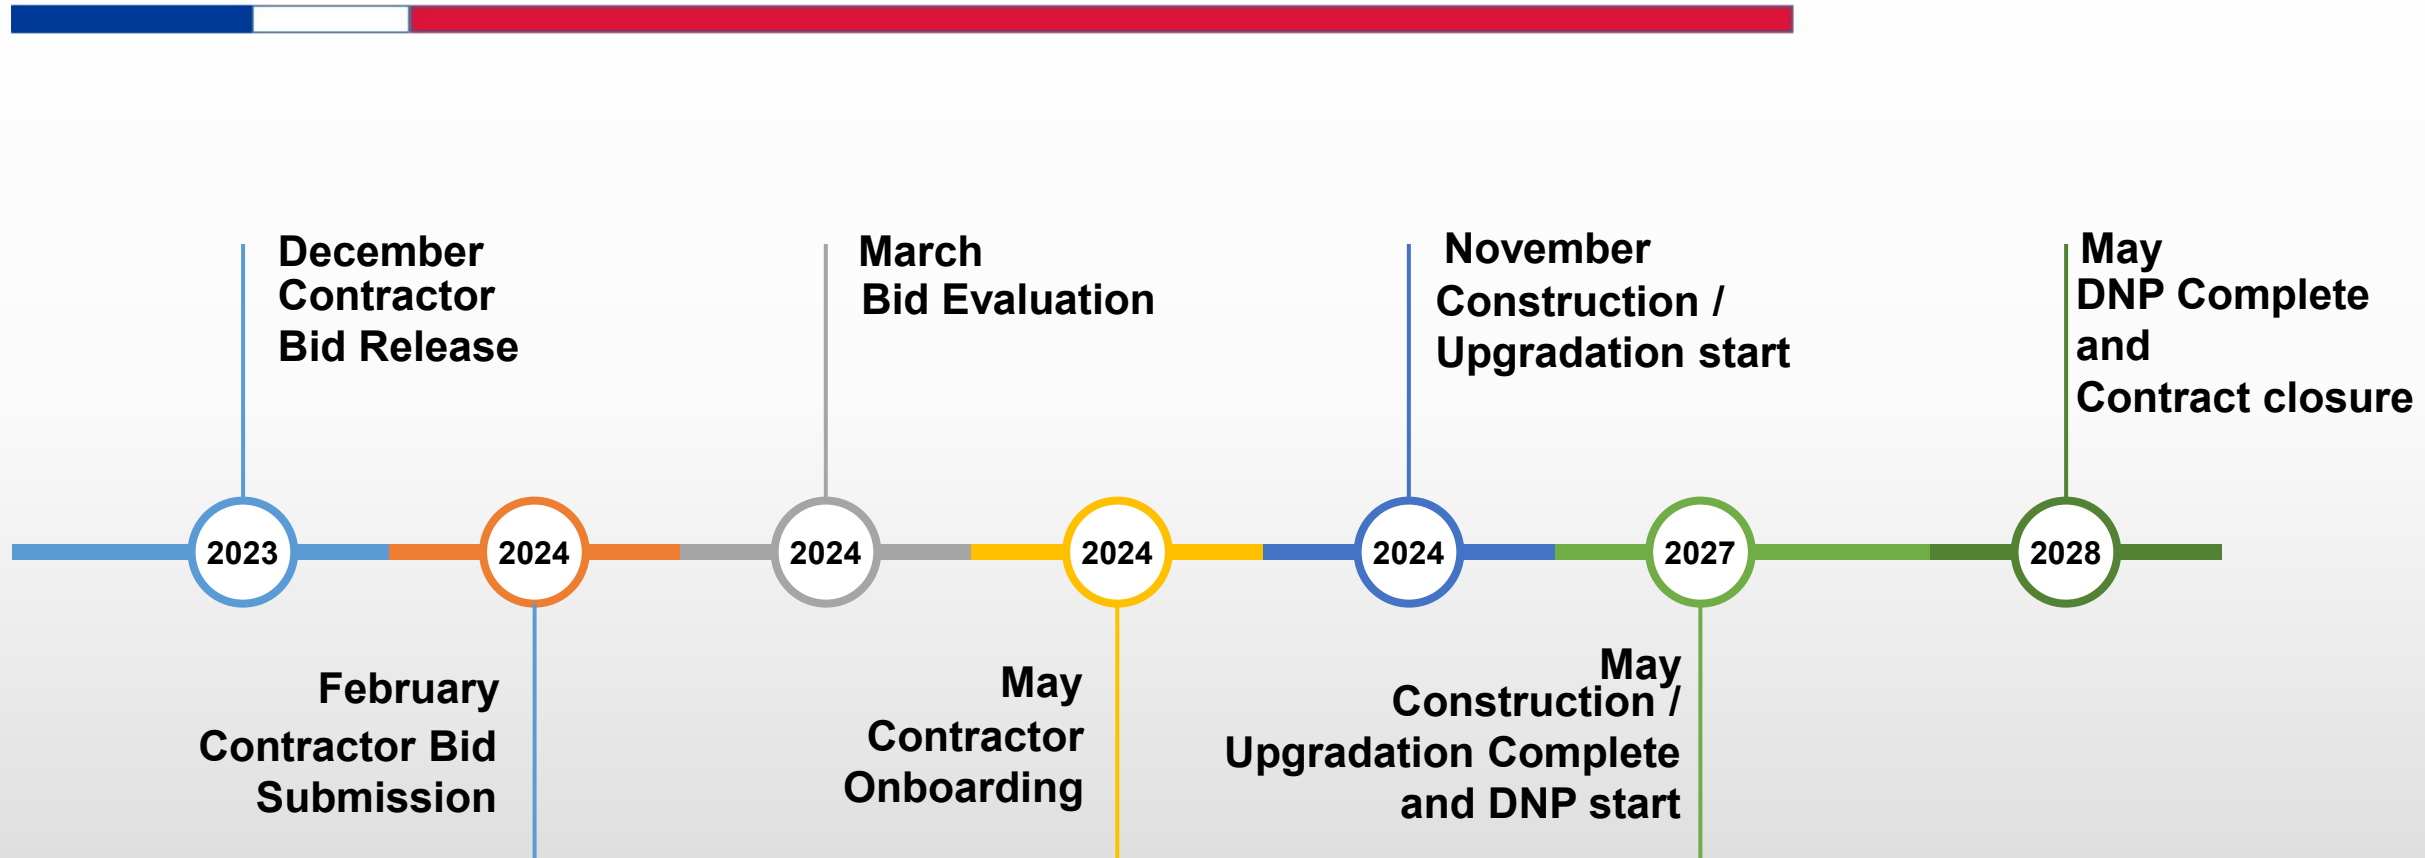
December
Contractor
Bid Release

March
Bid Evaluation

November
Construction /
Upgradation start

May
DNP Complete
and
Contract closure

2023

2024

2024

2024

2024

2027

2028

February
Contractor Bid
Submission

May
Contractor
Onboarding

May
Construction /
Upgradation Complete
and DNP start